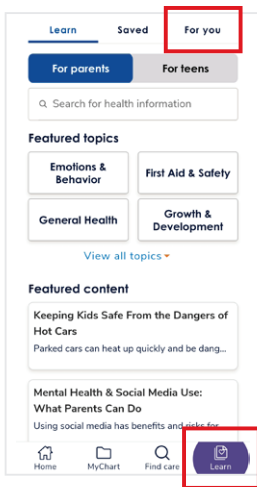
Learn Saved For you

For parents For teens

Search for health information

Featured topics

Emotions & Behavior

First Aid & Safety

General Health

Growth & Development

View all topics

Featured content

Keeping Kids Safe From the Dangers of Hot Cars

Parked cars can heat up quickly and be dang...

Mental Health & Social Media Use: What Parents Can Do

Using social media has benefits and risks for...

Home MyChart Find care Learn